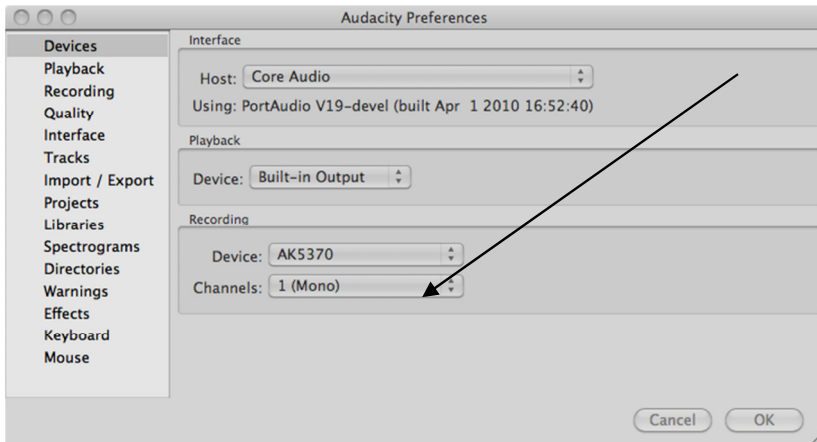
Audacity Preferences

Devices
Playback
Recording
Quality
Interface
Tracks
Import / Export
Projects
Libraries
Spectrograms
Directories
Warnings
Effects
Keyboard
Mouse

Interface

Host: Core Audio

Using: PortAudio V19-devel (built Apr 1 2010 16:52:40)

Playback

Device: Built-in Output

Recording

Device: AK5370

Channels: 1 (Mono)

Cancel

OK